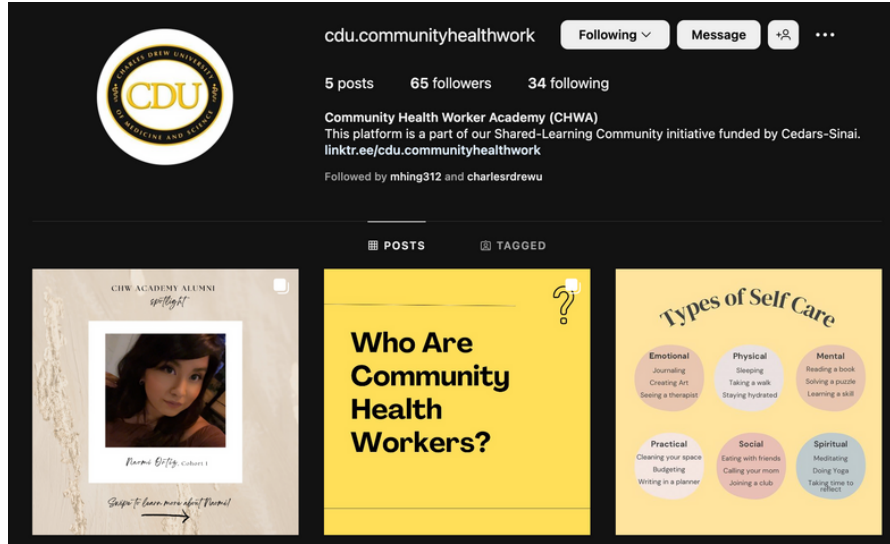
CHARLES DREW UNIVERSITY OF MEDICINE AND SCIENCE
CDU

cdu.communityhealthwork Following Message

5 posts 65 followers 34 following

Community Health Worker Academy (CHWA)
This platform is a part of our Shared-Learning Community initiative funded by Cedars-Sinai.
linktr.ee/cdu.communityhealthwork

Followed by mhing312 and charlesrdrewu

POSTS TAGGED

CHW ACADEMY ALUMNI
spotlight

Naomi Ortiz, Cohort 1

Swipe to learn more about Naomi!

Who Are Community Health Workers?

Types of Self Care

Emotional
Journaling
Creating Art
Seeing a therapist

Physical
Sleeping
Taking a walk
Staying hydrated

Mental
Reading a book
Solving a puzzle
Learning a skill

Practical
Cleaning your space
Budgeting
Writing in a planner

Social
Eating with friends
Calling your mom
Joining a club

Spiritual
Meditating
Doing Yoga
Taking time to reflect